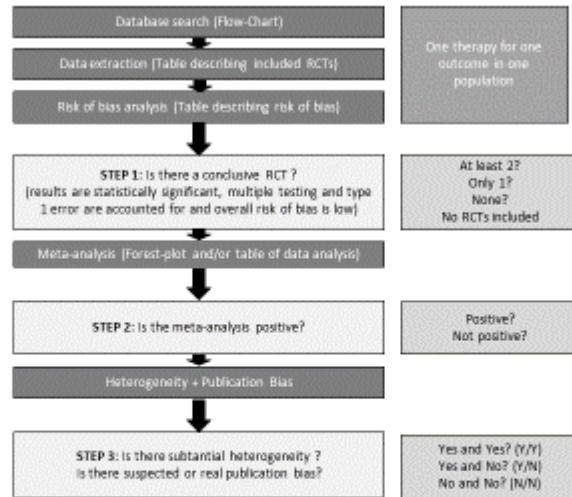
Database search (Flow-Chart)

Data extraction (Table describing included RCTs)

Risk of bias analysis (Table describing risk of bias)

One therapy for one outcome in one population

STEP 1: Is there a conclusive RCT ?
(results are statistically significant, multiple testing and type 1 error are accounted for and overall risk of bias is low)

At least 2?
Only 1?
None?
No RCTs included

Meta-analysis (Forest-plot and/or table of data analysis)

STEP 2: Is the meta-analysis positive?

Positive?
Not positive?

Heterogeneity + Publication Bias

STEP 3: Is there subtantial heterogeneity ?
Is there suspected or real publication bias?

Yes and Yes? (Y/Y)
Yes and No? (Y/N)
No and No? (N/N)